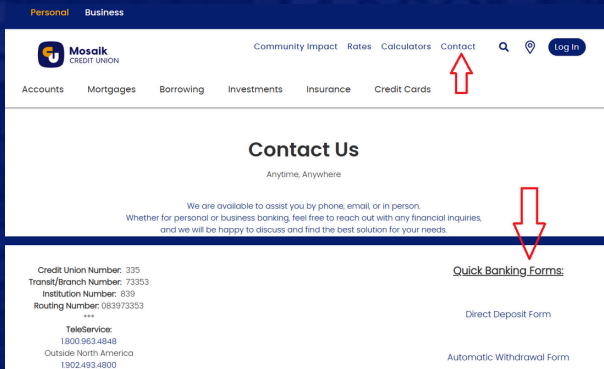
Personal Business

Mosaik CREDIT UNION

Community Impact Rates Calculators Contact

Log In

Accounts Mortgages Borrowing Investments Insurance Credit Cards

Contact Us

Anytime, Anywhere

We are available to assist you by phone, email, or in person. Whether for personal or business banking, feel free to reach out with any financial inquiries, and we will be happy to discuss and find the best solution for your needs.

Credit Union Number: 335
Transit/Branch Number: 73353
Institution Number: 839
Routing Number: 083973353
***
TeleService:
1.800.963.4848
Outside North America
1.902.493.4800

Quick Banking Forms:

Direct Deposit Form

Automatic Withdrawal Form